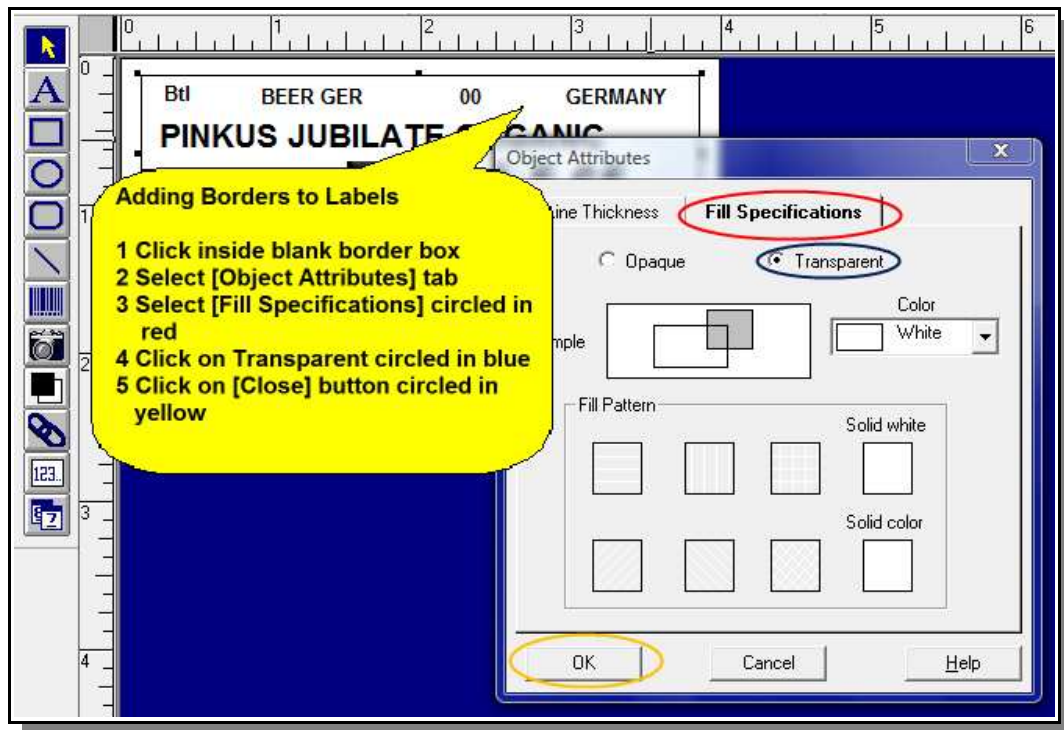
0 1 2 3 4 5 6

0

1

2

3

4

Btl BEER GER 00 GERMANY

PINKUS JUBILATE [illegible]GANIC

Adding Borders to Labels

1 Click inside blank border box
2 Select [Object Attributes] tab
3 Select [Fill Specifications] circled in red
4 Click on Transparent circled in blue
5 Click on [Close] button circled in yellow

Object Attributes

x

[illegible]ine Thickness

Fill Specifications

Opaque

Transparent

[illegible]mple

Color

White

Fill Pattern

Solid white

Solid color

OK

Cancel

Help

123.